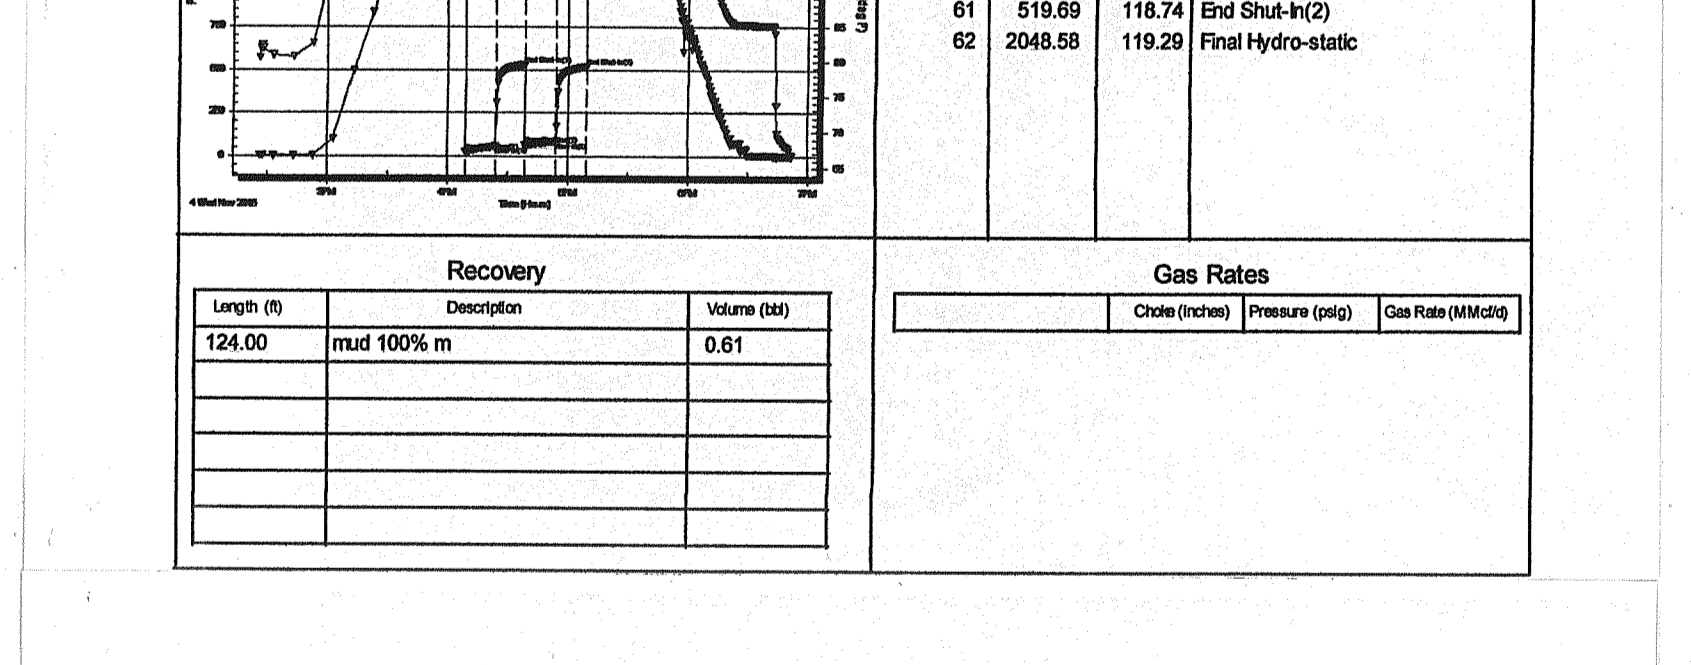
| 61 | 519.69 | 118.74 | End Shut-In(2) |
|---|---|---|---|
| 62 | 2048.58 | 119.29 | Final Hydro-static |

750
500
250
0
4 Wed Nov 2009
2PM
4PM
Time (Hours)
6PM
8PM
9PM
85
80
75
70
65
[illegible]

Recovery

| Length (ft) | Description | Volume (bbl) |
|---|---|---|
| 124.00 | mud 100% m | 0.61 |
| | | |
| | | |
| | | |
| | | |
| | | |

Gas Rates

| | Choke (inches) | Pressure (psig) | Gas Rate (MMcf/d) |
|---|---|---|---|